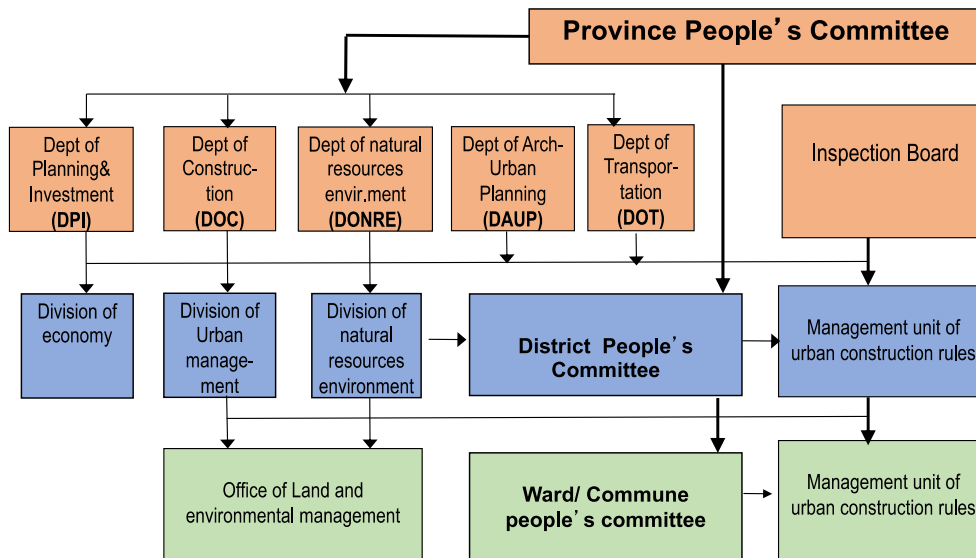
Province People's Committee

Dept of Planning& Investment (DPI)

Dept of Construction (DOC)

Dept of natural resources envir.ment (DONRE)

Dept of Arch-Urban Planning (DAUP)

Dept of Transportation (DOT)

Inspection Board

Division of economy

Division of Urban management

Division of natural resources environment

District People's Committee

Management unit of urban construction rules

Office of Land and environmental management

Ward/ Commune people's committee

Management unit of urban construction rules